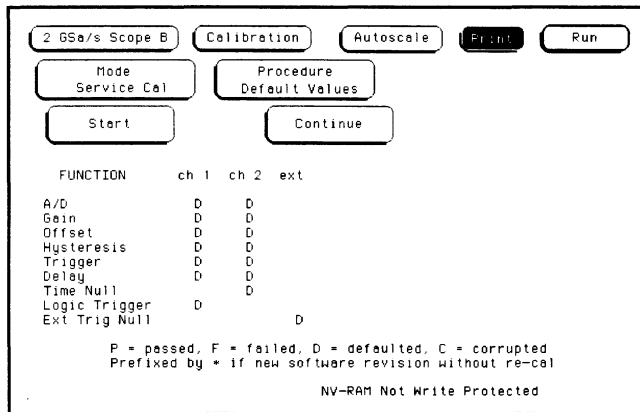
2 GSa/s Scope B
Calibration
Autoscale
Print
Run

Mode
Service Cal

Procedure
Default Values

Start

Continue

| FUNCTION | ch 1 | ch 2 | ext |
|---|---|---|---|
| A/D | D | D | |
| Gain | D | D | |
| Offset | D | D | |
| Hysteresis | D | D | |
| Trigger | D | D | |
| Delay | D | D | |
| Time Null | | D | |
| Logic Trigger | D | | |
| Ext Trig Null | | | D |

P = passed, F = failed, D = defaulted, C = corrupted
Prefixed by * if new software revision without re-cal

NV-RAM Not Write Protected